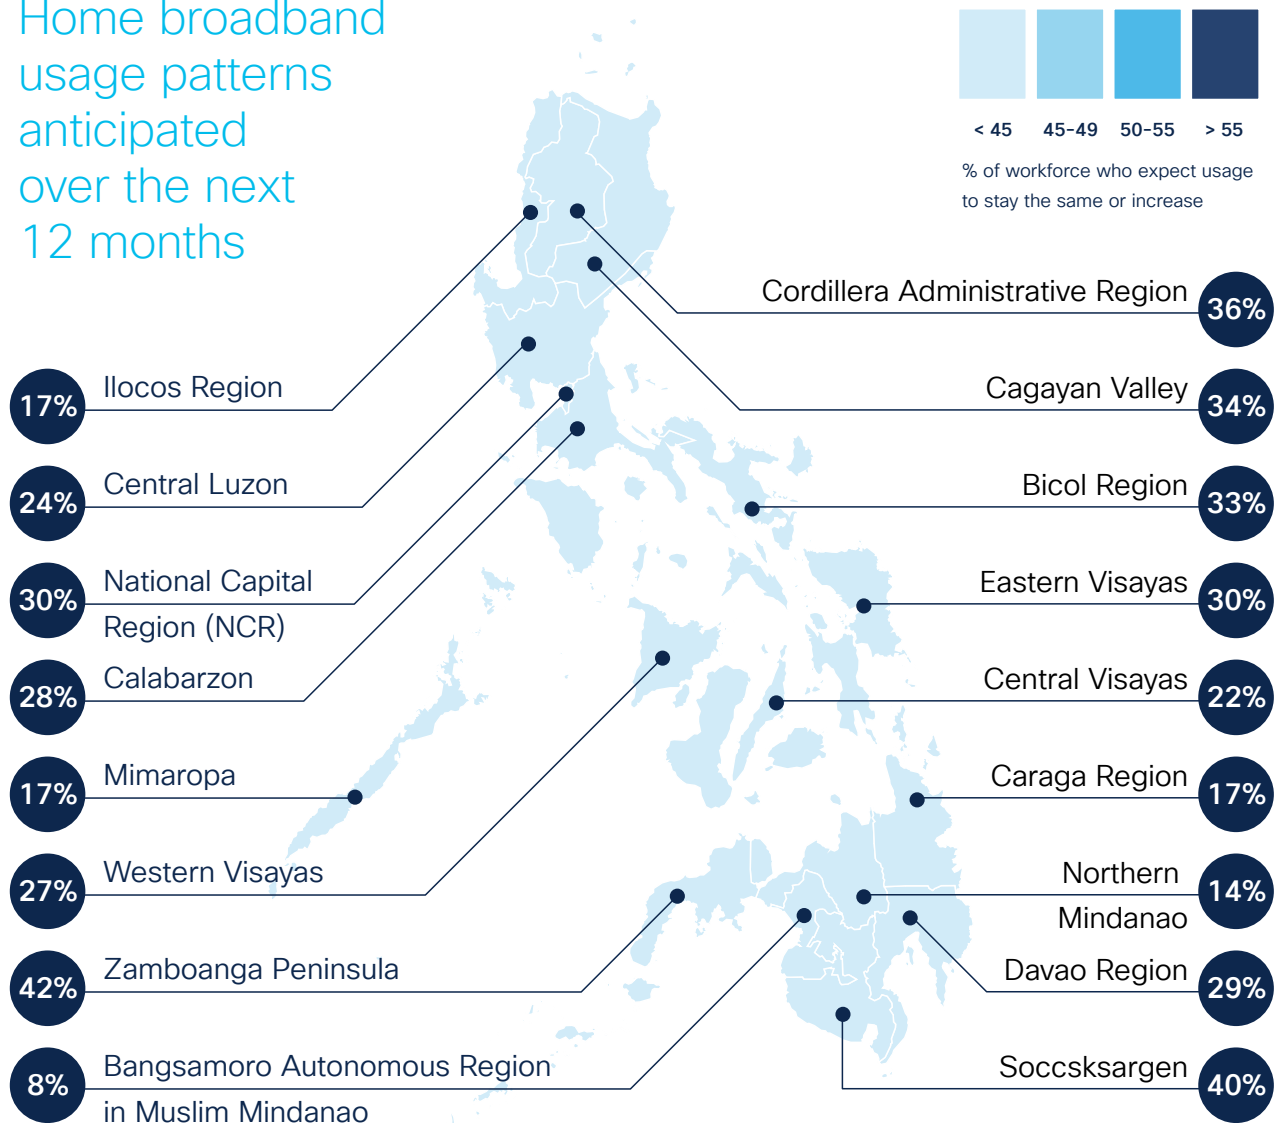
Home broadband usage patterns anticipated over the next 12 months

< 45
45-49
50-55
> 55

% of workforce who expect usage to stay the same or increase

Cordillera Administrative Region 36%

17% Ilocos Region

Cagayan Valley 34%

24% Central Luzon

Bicol Region 33%

30% National Capital Region (NCR)

Eastern Visayas 30%

28% Calabarzon

Central Visayas 22%

17% Mimaropa

Caraga Region 17%

27% Western Visayas

Northern Mindanao 14%

42% Zamboanga Peninsula

Davao Region 29%

8% Bangsamoro Autonomous Region in Muslim Mindanao

Soccsksargen 40%